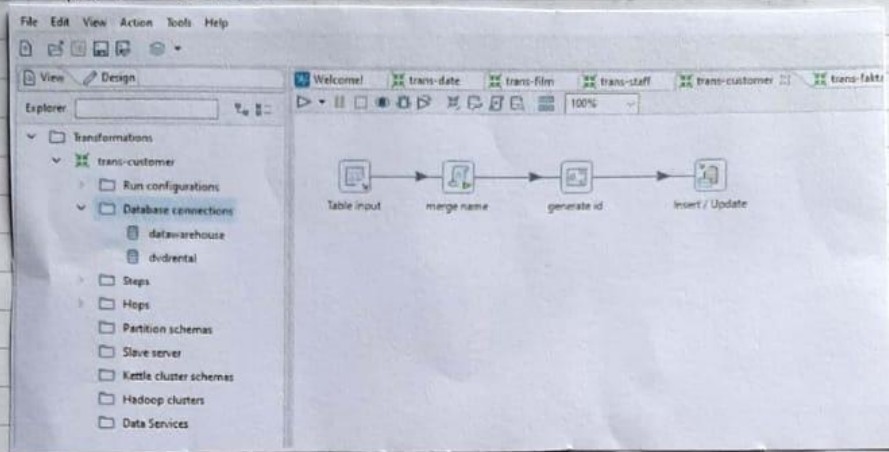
File Edit View Action Tools Help

View Design

Explorer

Transformations
trans-customer
Run configurations
Database connections
datawarehouse
dvdrental
Steps
Hops
Partition schemas
Slave server
Kettle cluster schemas
Hadoop clusters
Data Services

Welcome! trans-date trans-film trans-staff trans-customer trans-fakt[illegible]

100%

Table input
merge name
generate id
Insert / Update